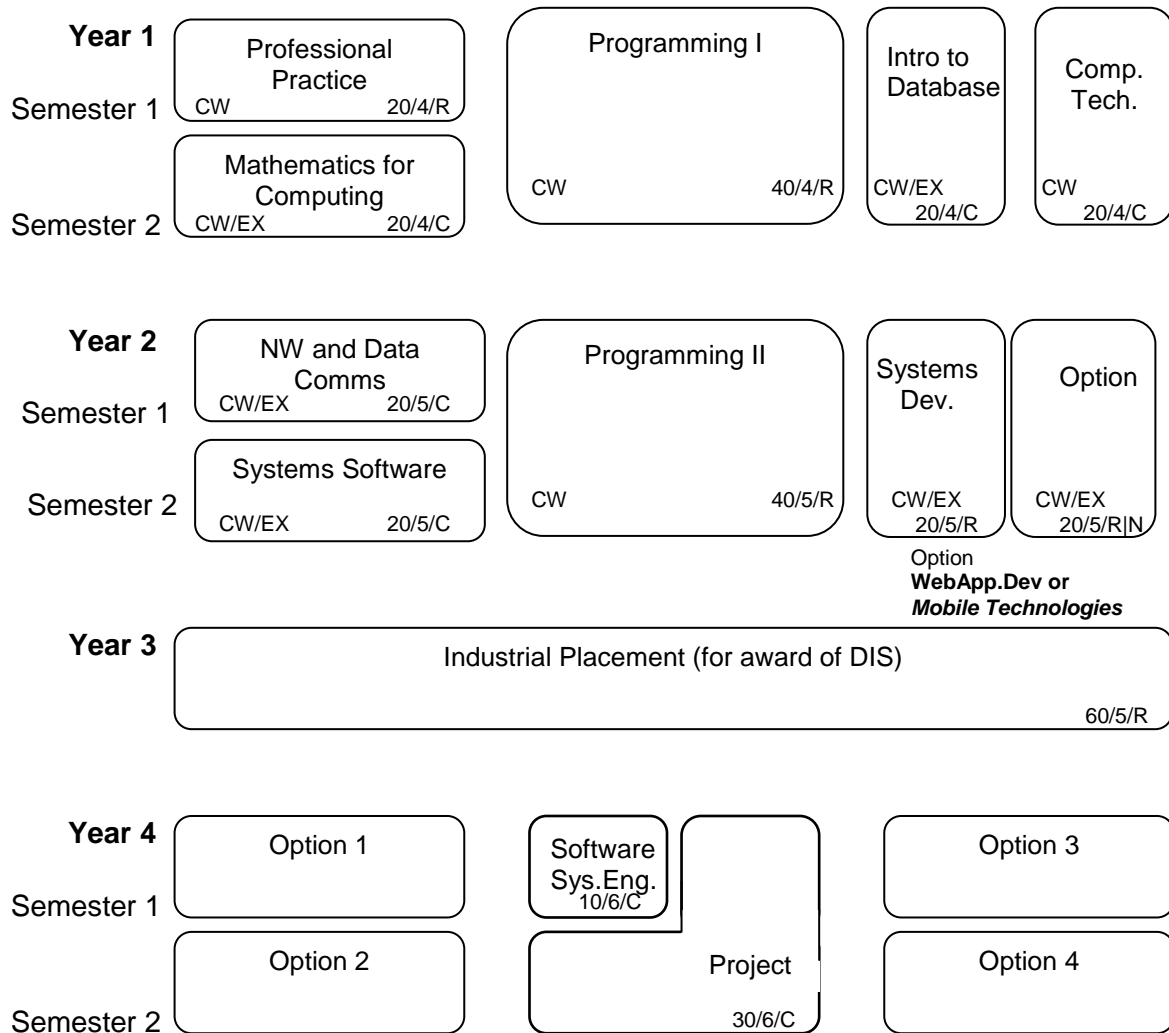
Year 1

Semester 1

Professional Practice
CW 20/4/R

Semester 2

Mathematics for Computing
CW/EX 20/4/C

Programming I
CW 40/4/R

Intro to Database
CW/EX 20/4/C

Comp. Tech.
CW 20/4/C

Year 2

Semester 1

NW and Data Comms
CW/EX 20/5/C

Semester 2

Systems Software
CW/EX 20/5/C

Programming II
CW 40/5/R

Systems Dev.
CW/EX 20/5/R

Option
CW/EX 20/5/R|N

Option
**WebApp.Dev or**
***Mobile Technologies***

Year 3

Industrial Placement (for award of DIS)
60/5/R

Year 4

Semester 1

Option 1

Software Sys.Eng.
10/6/C

Option 3

Semester 2

Option 2

Project
30/6/C

Option 4